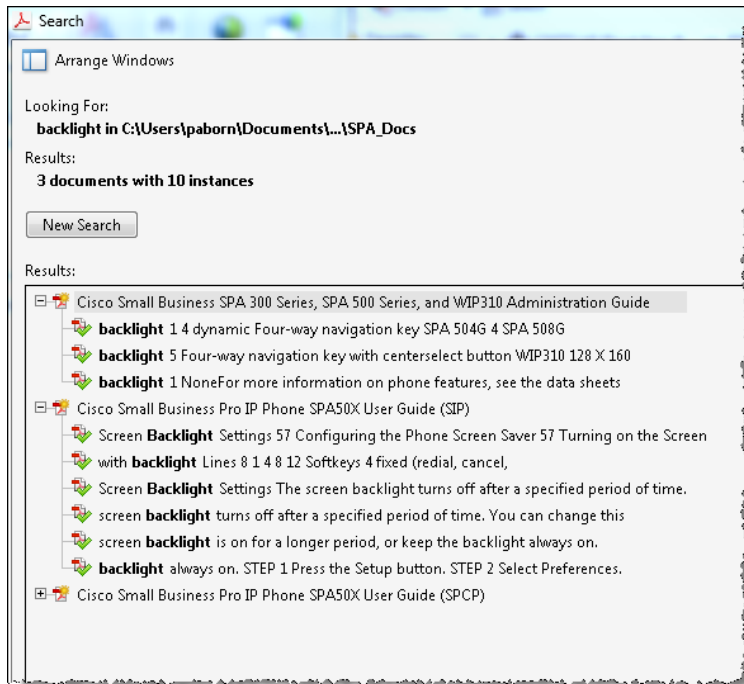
Search

Arrange Windows

Looking For:
backlight in C:\Users\paborn\Documents\...\SPA_Docs

Results:
3 documents with 10 instances

New Search

Results:

Cisco Small Business SPA 300 Series, SPA 500 Series, and WIP310 Administration Guide
backlight 1 4 dynamic Four-way navigation key SPA 504G 4 SPA 508G
backlight 5 Four-way navigation key with centerselect button WIP310 128 X 160
backlight 1 NoneFor more information on phone features, see the data sheets
Cisco Small Business Pro IP Phone SPA50X User Guide (SIP)
Screen Backlight Settings 57 Configuring the Phone Screen Saver 57 Turning on the Screen
with backlight Lines 8 1 4 8 12 Softkeys 4 fixed (redial, cancel,
Screen Backlight Settings The screen backlight turns off after a specified period of time.
screen backlight turns off after a specified period of time. You can change this
screen backlight is on for a longer period, or keep the backlight always on.
backlight always on. STEP 1 Press the Setup button. STEP 2 Select Preferences.
Cisco Small Business Pro IP Phone SPA50X User Guide (SPCP)